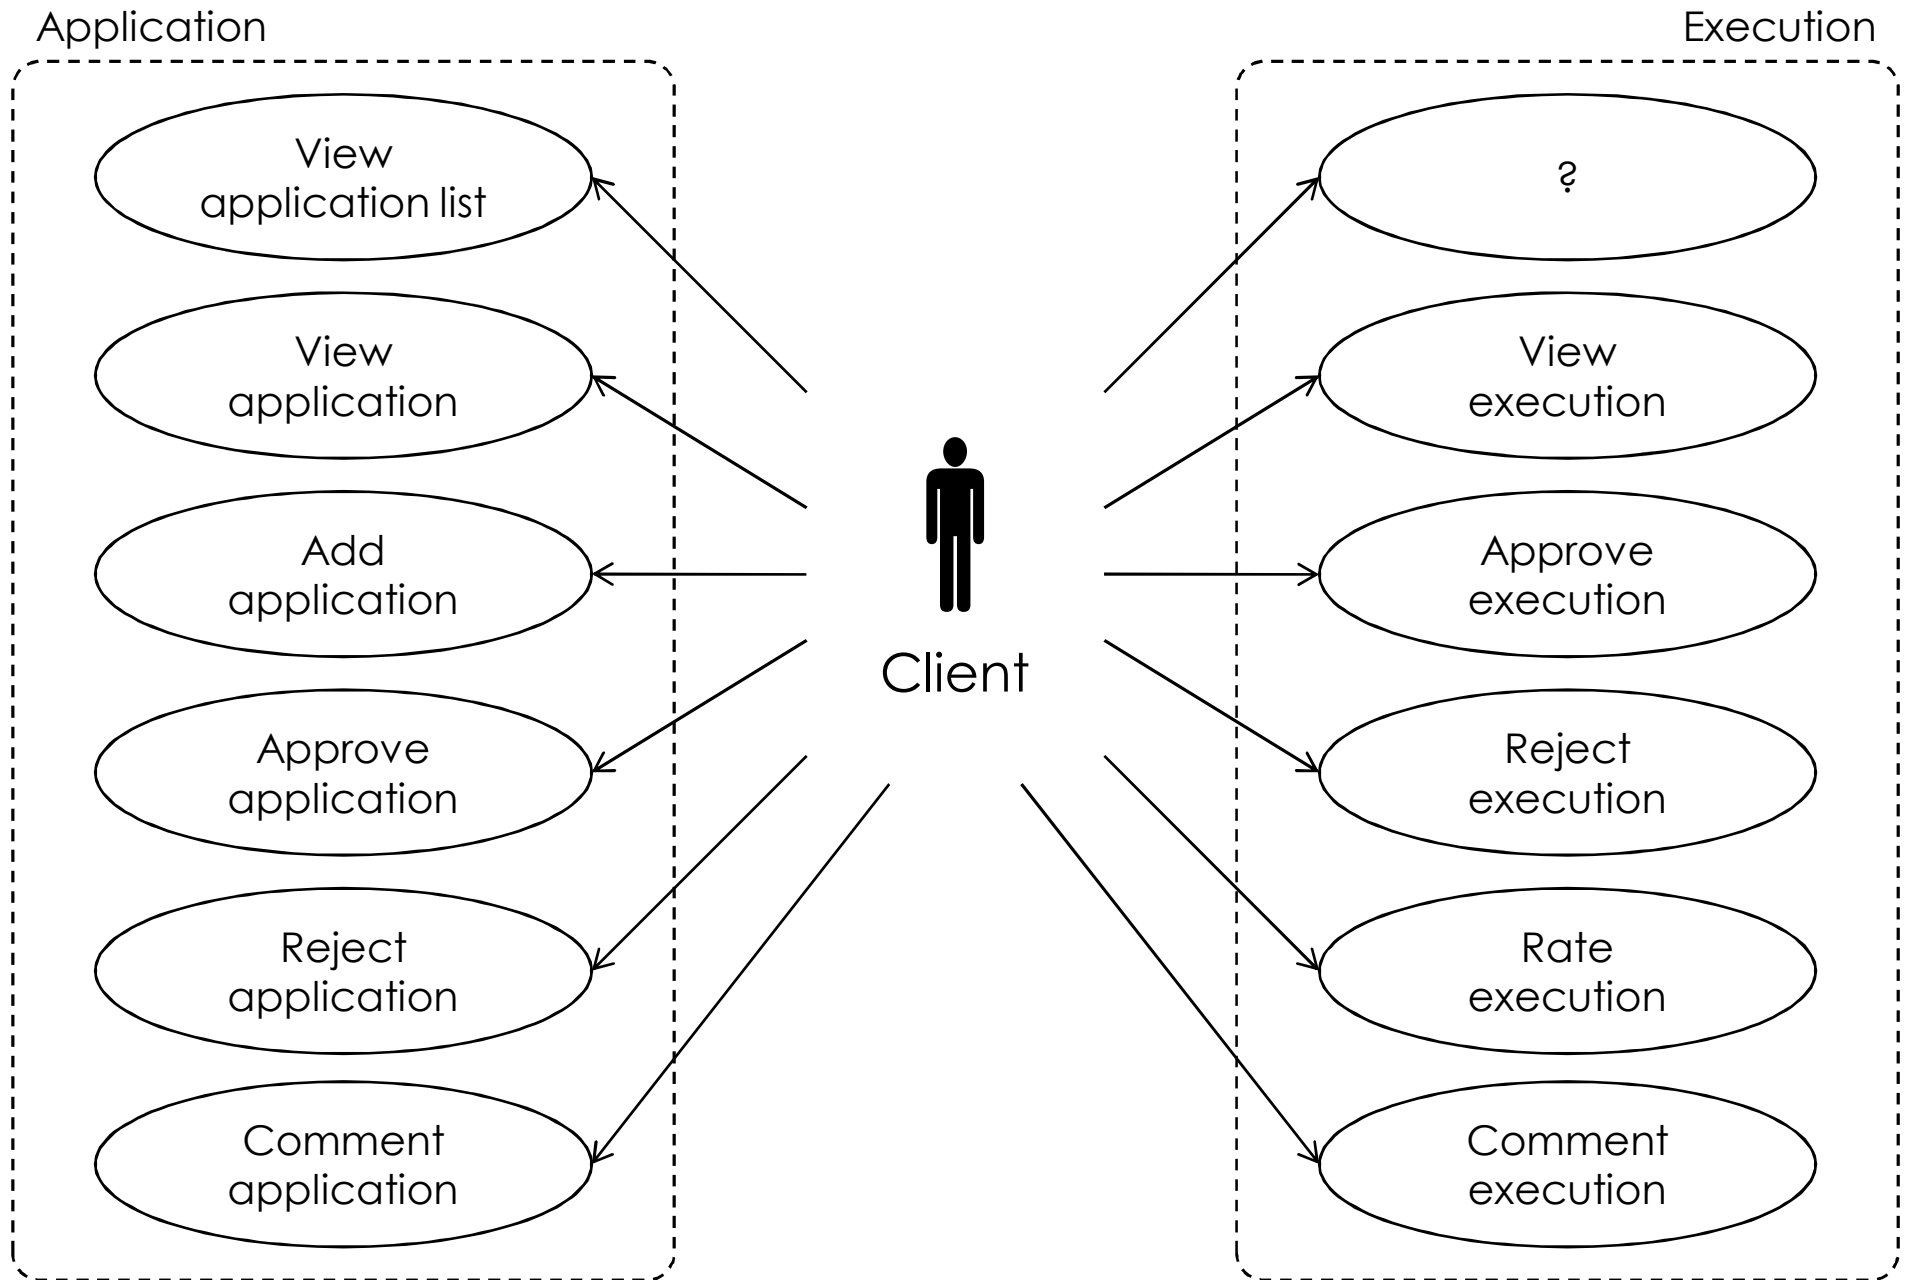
Application

View application list

View application

Add application

Approve application

Reject application

Comment application

Client

Execution

?

View execution

Approve execution

Reject execution

Rate execution

Comment execution